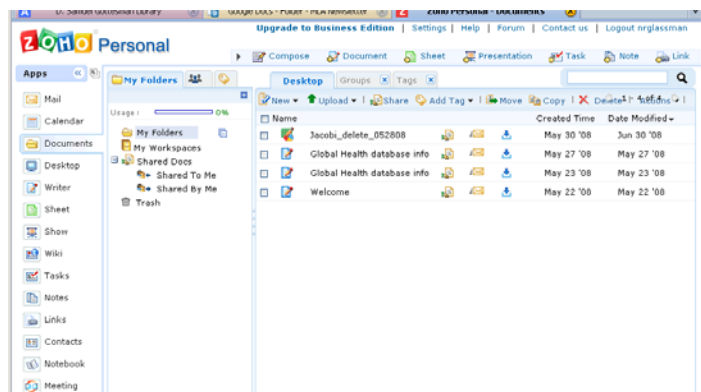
D. Samuel Gottesman Library | Google Docs - Folder - MLA Newsletter | Zoho Personal - Documents

ZOHO Personal

Upgrade to Business Edition | Settings | Help | Forum | Contact us | Logout nrglassman

Compose | Document | Sheet | Presentation | Task | Note | Link

Apps

Mail
Calendar
Documents
Desktop
Writer
Sheet
Show
Wiki
Tasks
Notes
Links
Contacts
Notebook
Meeting

My Folders

Usage : 0%

My Folders
My Workspaces
Shared Docs
Shared To Me
Shared By Me
Trash

Desktop | Groups | Tags

New | Upload | Share | Add Tag | Move | Copy | Delete | Actions

| Name | | | | Created Time | Date Modified |
|---|---|---|---|---|---|
| Jacobi_delete_052808 | | | | May 30 '08 | Jun 30 '08 |
| Global Health database info | | | | May 27 '08 | May 27 '08 |
| Global Health database info | | | | May 23 '08 | May 23 '08 |
| Welcome | | | | May 22 '08 | May 22 '08 |